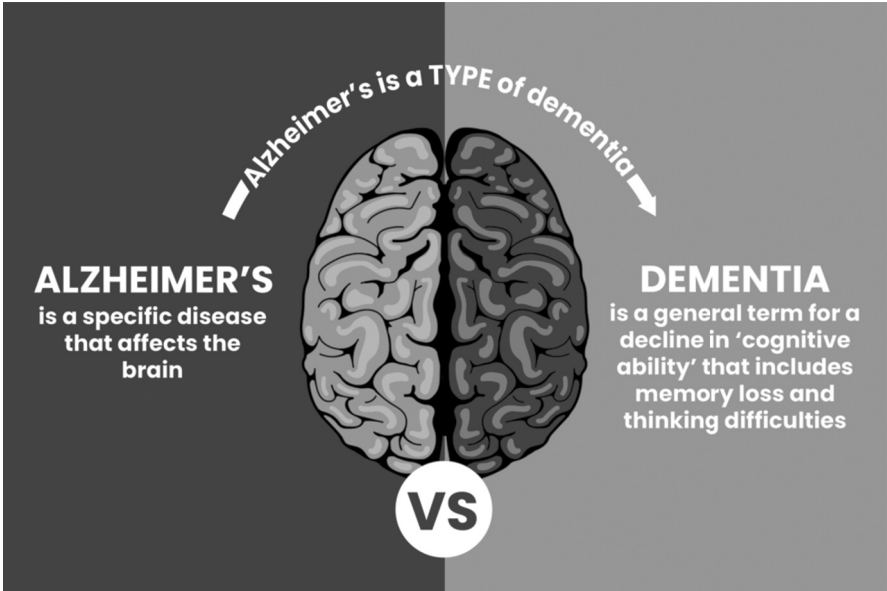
Alzheimer's is a TYPE of dementia

ALZHEIMER'S
is a specific disease that affects the brain

DEMENTIA
is a general term for a decline in 'cognitive ability' that includes memory loss and thinking difficulties

VS